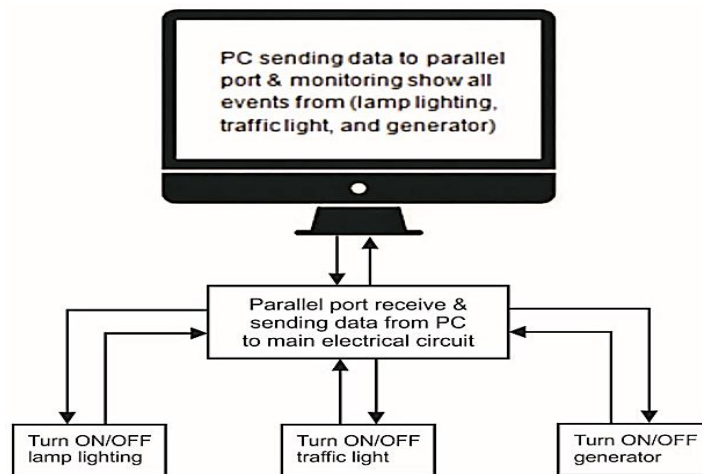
PC sending data to parallel port & monitoring show all events from (lamp lighting, traffic light, and generator)

Parallel port receive & sending data from PC to main electrical circuit

Turn ON/OFF lamp lighting

Turn ON/OFF traffic light

Turn ON/OFF generator